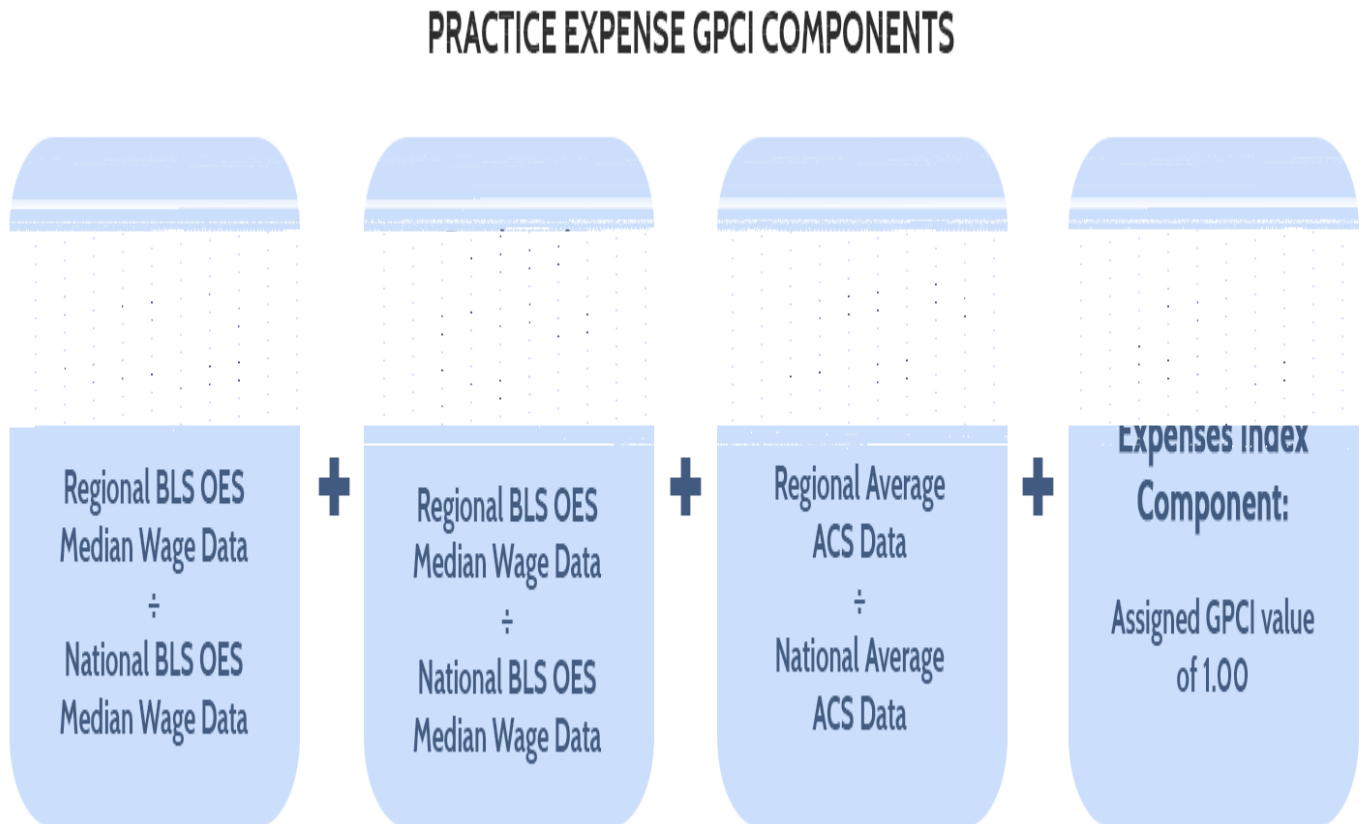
PRACTICE EXPENSE GPCI COMPONENTS

Regional BLS OES Median Wage Data
÷
National BLS OES Median Wage Data

+

Regional BLS OES Median Wage Data
÷
National BLS OES Median Wage Data

+

Regional Average ACS Data
÷
National Average ACS Data

+

Expenses Index Component:

Assigned GPCI value of 1.00